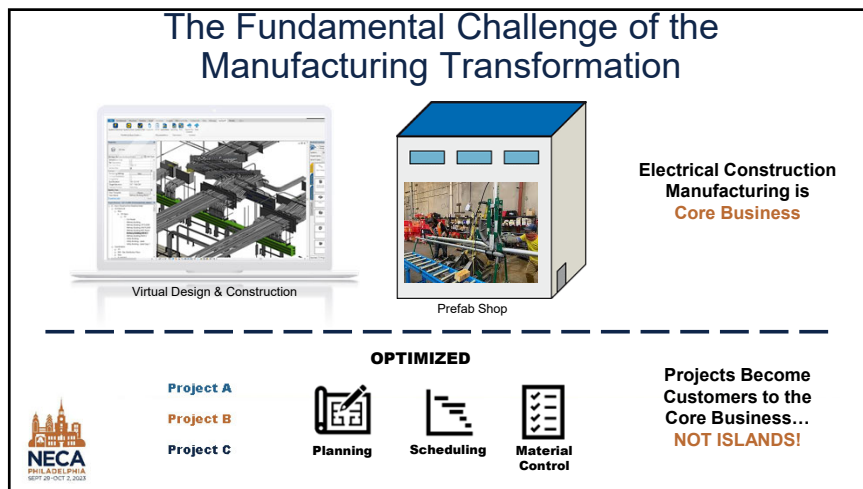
The Fundamental Challenge of the Manufacturing Transformation

Virtual Design & Construction

Prefab Shop

Electrical Construction Manufacturing is Core Business

OPTIMIZED

Project A

Project B

Project C

Planning

Scheduling

Material Control

Projects Become Customers to the Core Business… NOT ISLANDS!

NECA PHILADELPHIA SEPT 29 - OCT 2, 2023